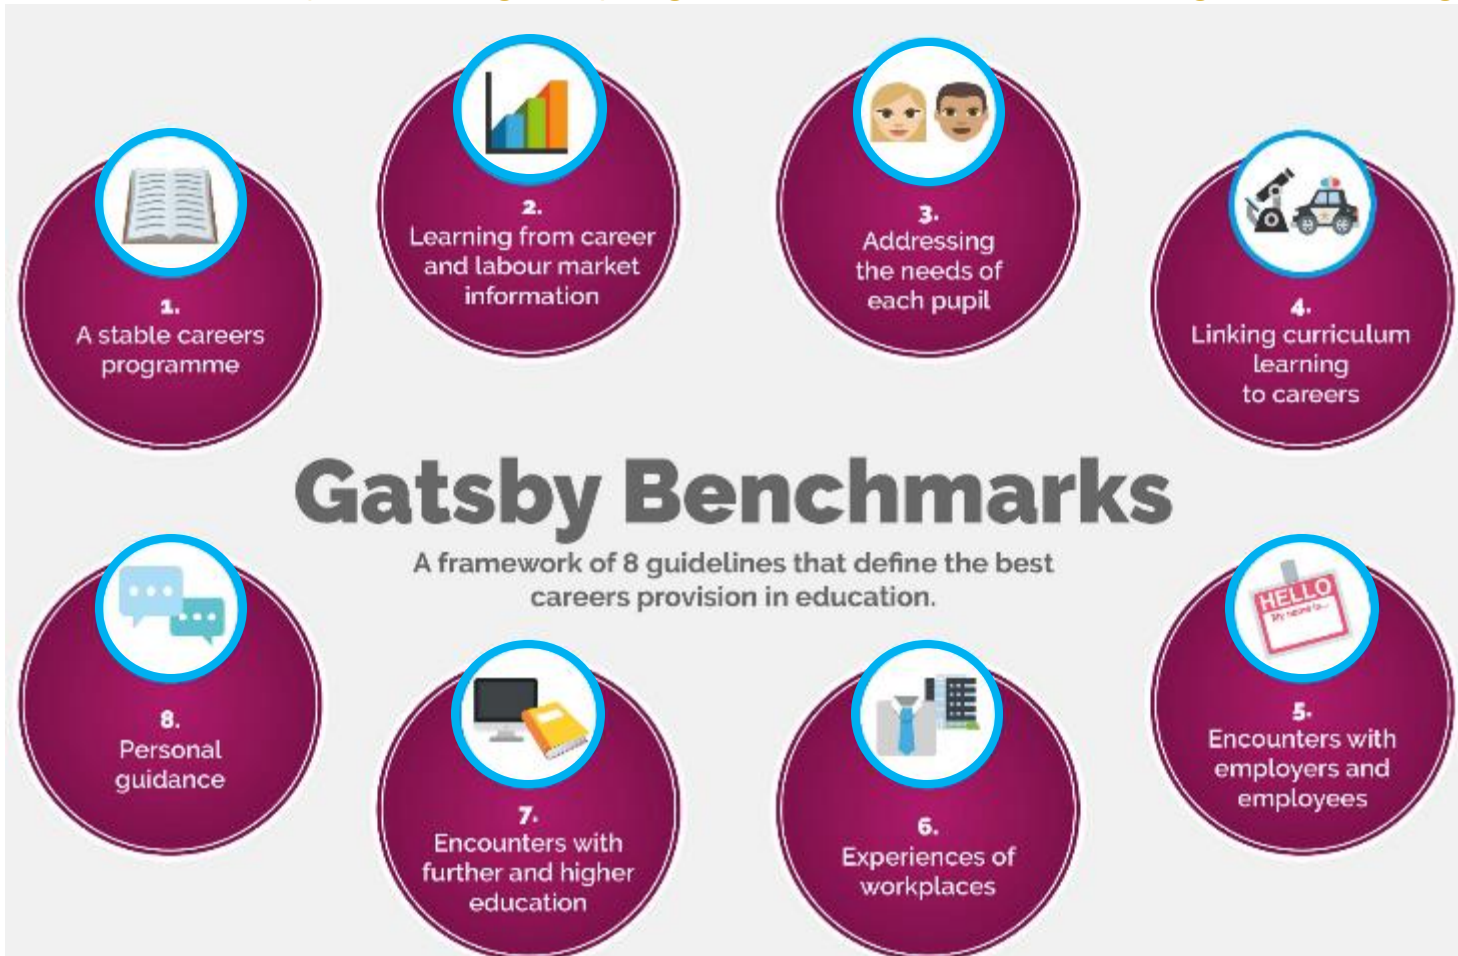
1.
A stable careers programme

2.
Learning from career and labour market information

3.
Addressing the needs of each pupil

4.
Linking curriculum learning to careers

Gatsby Benchmarks

A framework of 8 guidelines that define the best careers provision in education.

8.
Personal guidance

7.
Encounters with further and higher education

6.
Experiences of workplaces

HELLO
My name is...

5.
Encounters with employers and employees